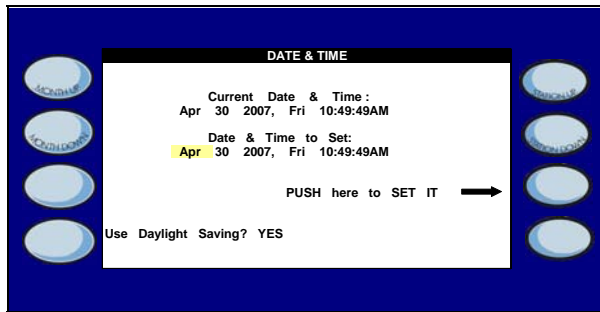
DATE & TIME

Current Date & Time :
Apr 30 2007, Fri 10:49:49AM

Date & Time to Set:
Apr 30 2007, Fri 10:49:49AM

PUSH here to SET IT

Use Daylight Saving? YES

MONTH UP

MONTH DOWN

STATION UP

STATION DOWN